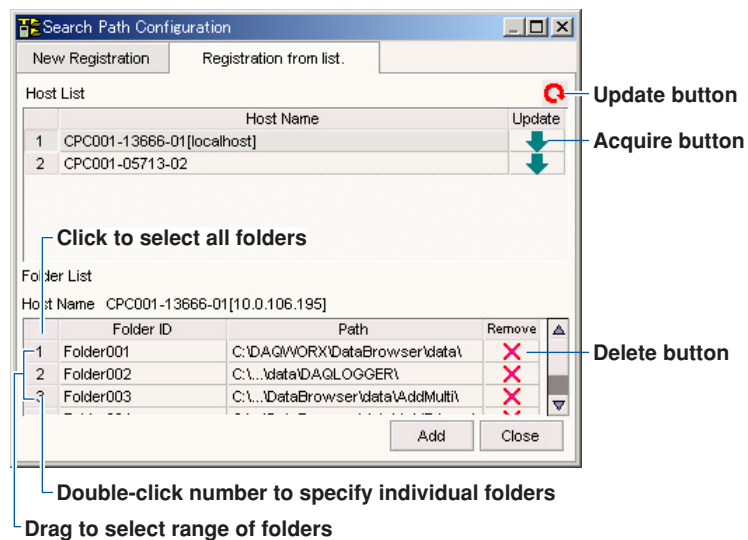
Search Path Configuration

New Registration | Registration from list.

Host List

Update button

| | Host Name | Update |
|---|---|---|
| 1 | CPC001-13666-01[localhost] | |
| 2 | CPC001-05713-02 | |

Acquire button

Click to select all folders

Folder List

Host Name CPC001-13666-01[10.0.106.195]

| | Folder ID | Path | Remove |
|---|---|---|---|
| 1 | Folder001 | C:\DAQWORX\DataBrowser\data\ | |
| 2 | Folder002 | C:\...\data\DAQLOGGER\ | |
| 3 | Folder003 | C:\...\DataBrowser\data\AddMulti\ | |

Delete button

Add Close

Double-click number to specify individual folders

Drag to select range of folders